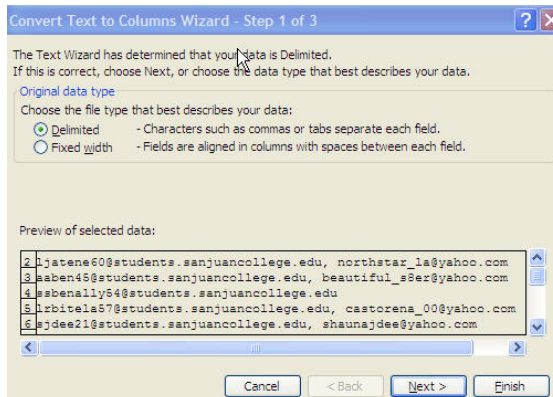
Convert Text to Columns Wizard - Step 1 of 3

?

The Text Wizard has determined that your data is Delimited.
If this is correct, choose Next, or choose the data type that best describes your data.

Original data type

Choose the file type that best describes your data:

Delimited - Characters such as commas or tabs separate each field.

Fixed width - Fields are aligned in columns with spaces between each field.

Preview of selected data:

2 ljatene60@students.sanjuancollege.edu, northstar_la@yahoo.com
3 saben45@students.sanjuancollege.edu, beautiful_s8er@yahoo.com
4 ssbenally54@students.sanjuancollege.edu
5 lrbitela57@students.sanjuancollege.edu, castorena_00@yahoo.com
6 sjdee21@students.sanjuancollege.edu, shaunajdee@yahoo.com

Cancel | < Back | Next > | Finish